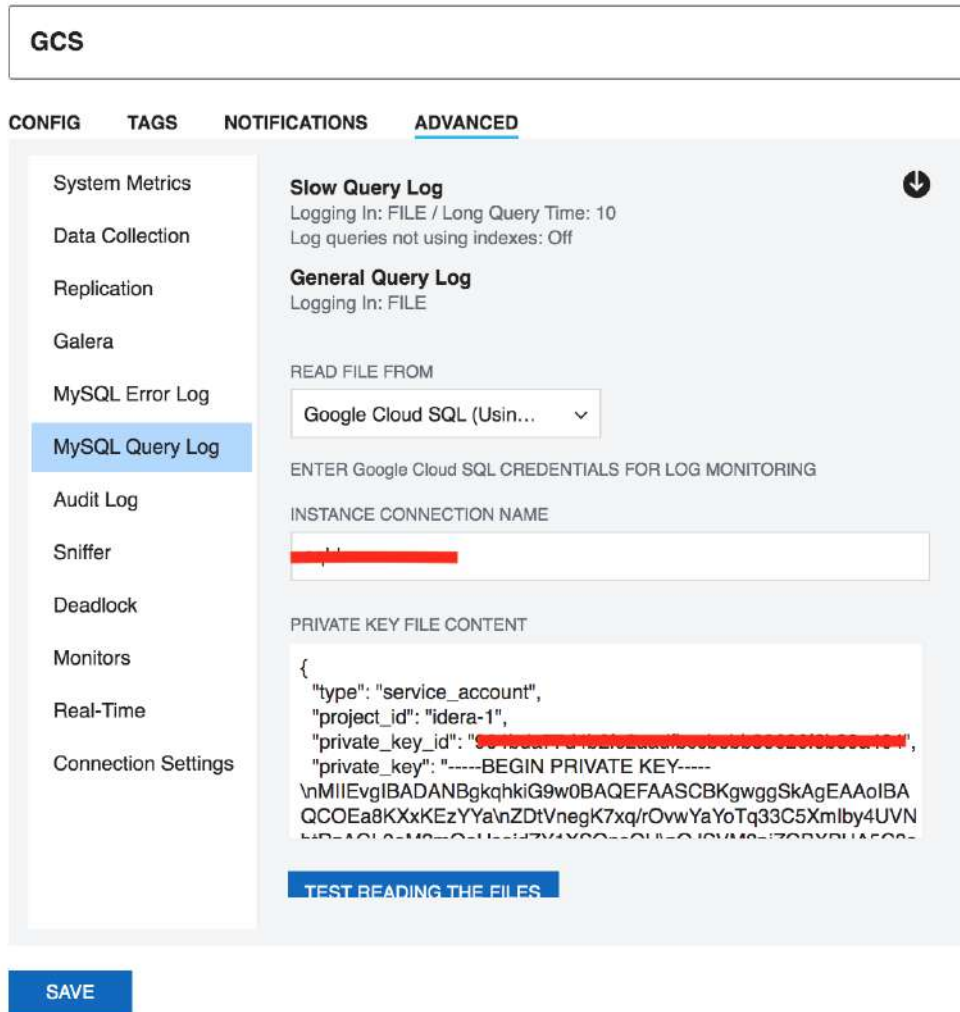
GCS

CONFIG TAGS NOTIFICATIONS ADVANCED

System Metrics
Data Collection
Replication
Galera
MySQL Error Log
MySQL Query Log
Audit Log
Sniffer
Deadlock
Monitors
Real-Time
Connection Settings

Slow Query Log
Logging In: FILE / Long Query Time: 10
Log queries not using indexes: Off

General Query Log
Logging In: FILE

READ FILE FROM
Google Cloud SQL (Usin...

ENTER Google Cloud SQL CREDENTIALS FOR LOG MONITORING

INSTANCE CONNECTION NAME
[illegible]

PRIVATE KEY FILE CONTENT
{
"type": "service_account",
"project_id": "idera-1",
"private_key_id": "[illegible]",
"private_key": "-----BEGIN PRIVATE KEY-----
\nMIIEvgIBADANBgkqhkiG9w0BAQEFAASCBKgwggSkAgEAAoIBAQCOEa8KXxKEzYYa\nZDtVnegK7xq/rOvwYaYoTq33C5XmIby4UVN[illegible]

TEST READING THE FILES

SAVE